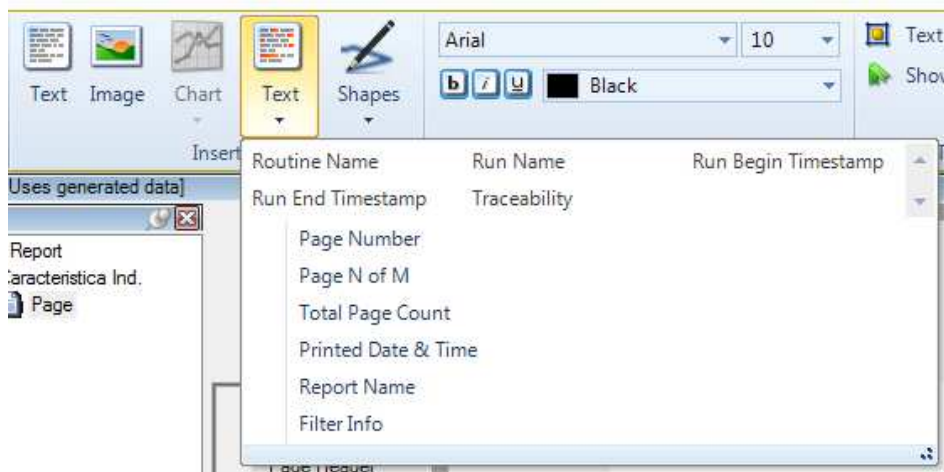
Text Image Chart Text Shapes

Arial 10

b i u Black

Text

Show

Insert

Uses generated data]

Report

:aracteristica Ind.

Page

Routine Name Run Name Run Begin Timestamp

Run End Timestamp Traceability

Page Number

Page N of M

Total Page Count

Printed Date & Time

Report Name

Filter Info

Page Header